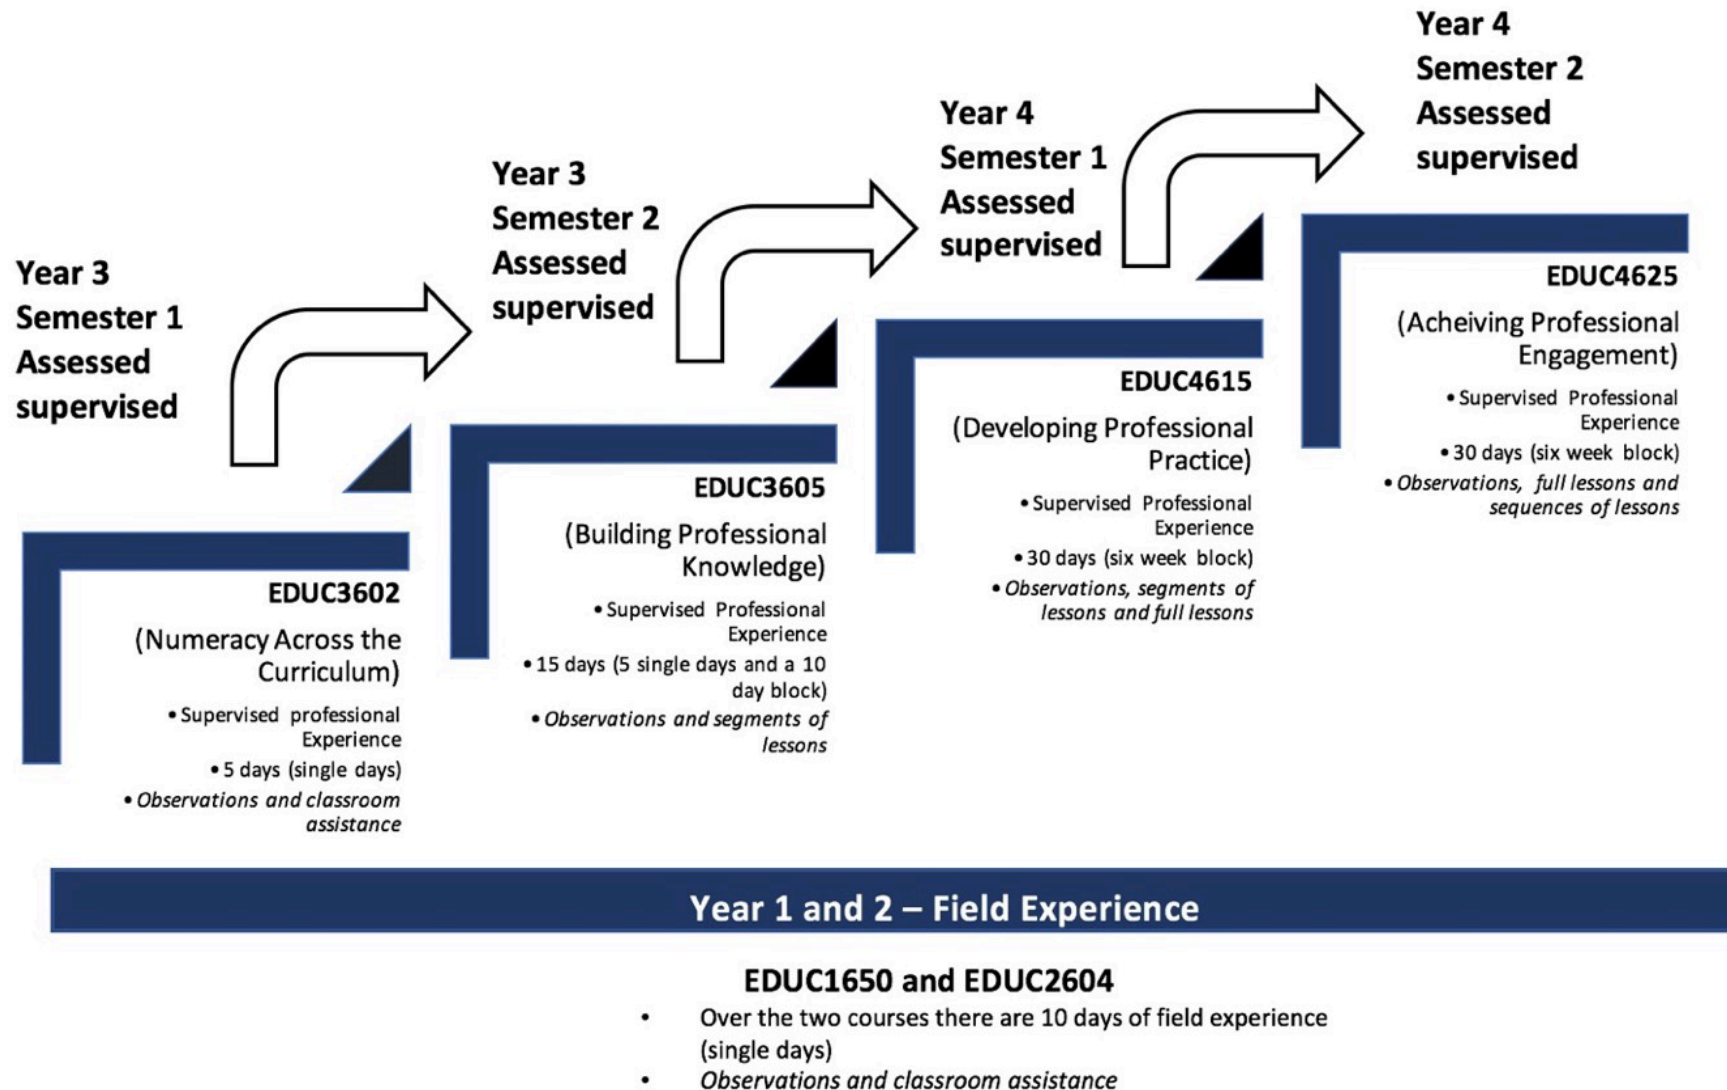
Year 3
Semester 1
Assessed
supervised

EDUC3602
(Numeracy Across the Curriculum)
• Supervised professional Experience
• 5 days (single days)
• *Observations and classroom assistance*

Year 3
Semester 2
Assessed
supervised

EDUC3605
(Building Professional Knowledge)
• Supervised Professional Experience
• 15 days (5 single days and a 10 day block)
• *Observations and segments of lessons*

Year 4
Semester 1
Assessed
supervised

EDUC4615
(Developing Professional Practice)
• Supervised Professional Experience
• 30 days (six week block)
• *Observations, segments of lessons and full lessons*

Year 4
Semester 2
Assessed
supervised

EDUC4625
(Acheiving Professional Engagement)
• Supervised Professional Experience
• 30 days (six week block)
• *Observations, full lessons and sequences of lessons*

Year 1 and 2 – Field Experience

EDUC1650 and EDUC2604
• Over the two courses there are 10 days of field experience (single days)
• *Observations and classroom assistance*